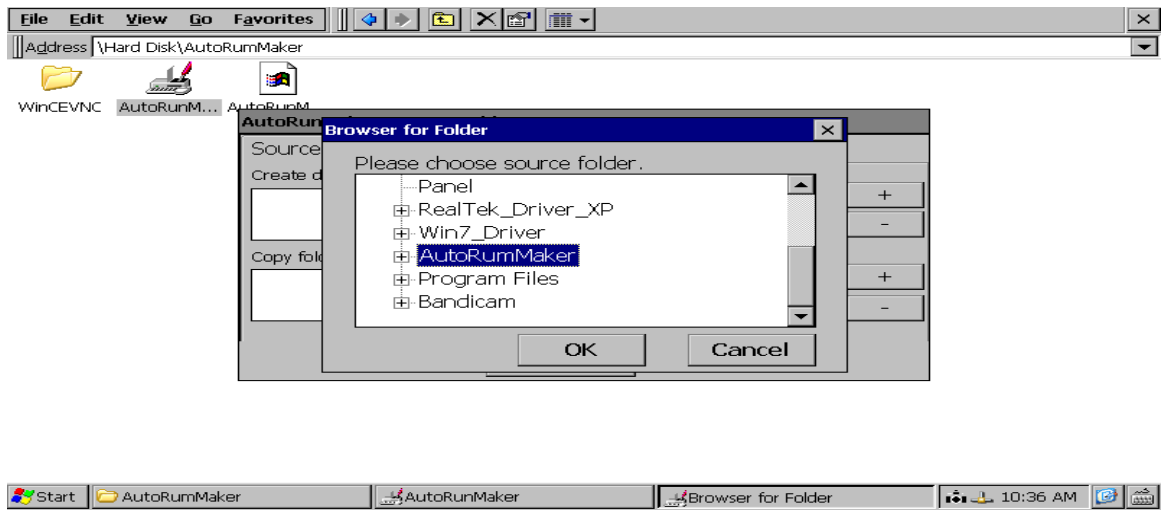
File Edit View Go Favorites

Address \Hard Disk\AutoRumMaker

WinCEVNC AutoRunM... AutoRunM

AutoRun

Source

Create d

Copy fol

+
-
+
-

Browser for Folder

Please choose source folder.

Panel
RealTek_Driver_XP
Win7_Driver
AutoRumMaker
Program Files
Bandicam

OK Cancel

Start AutoRumMaker AutoRunMaker Browser for Folder 10:36 AM